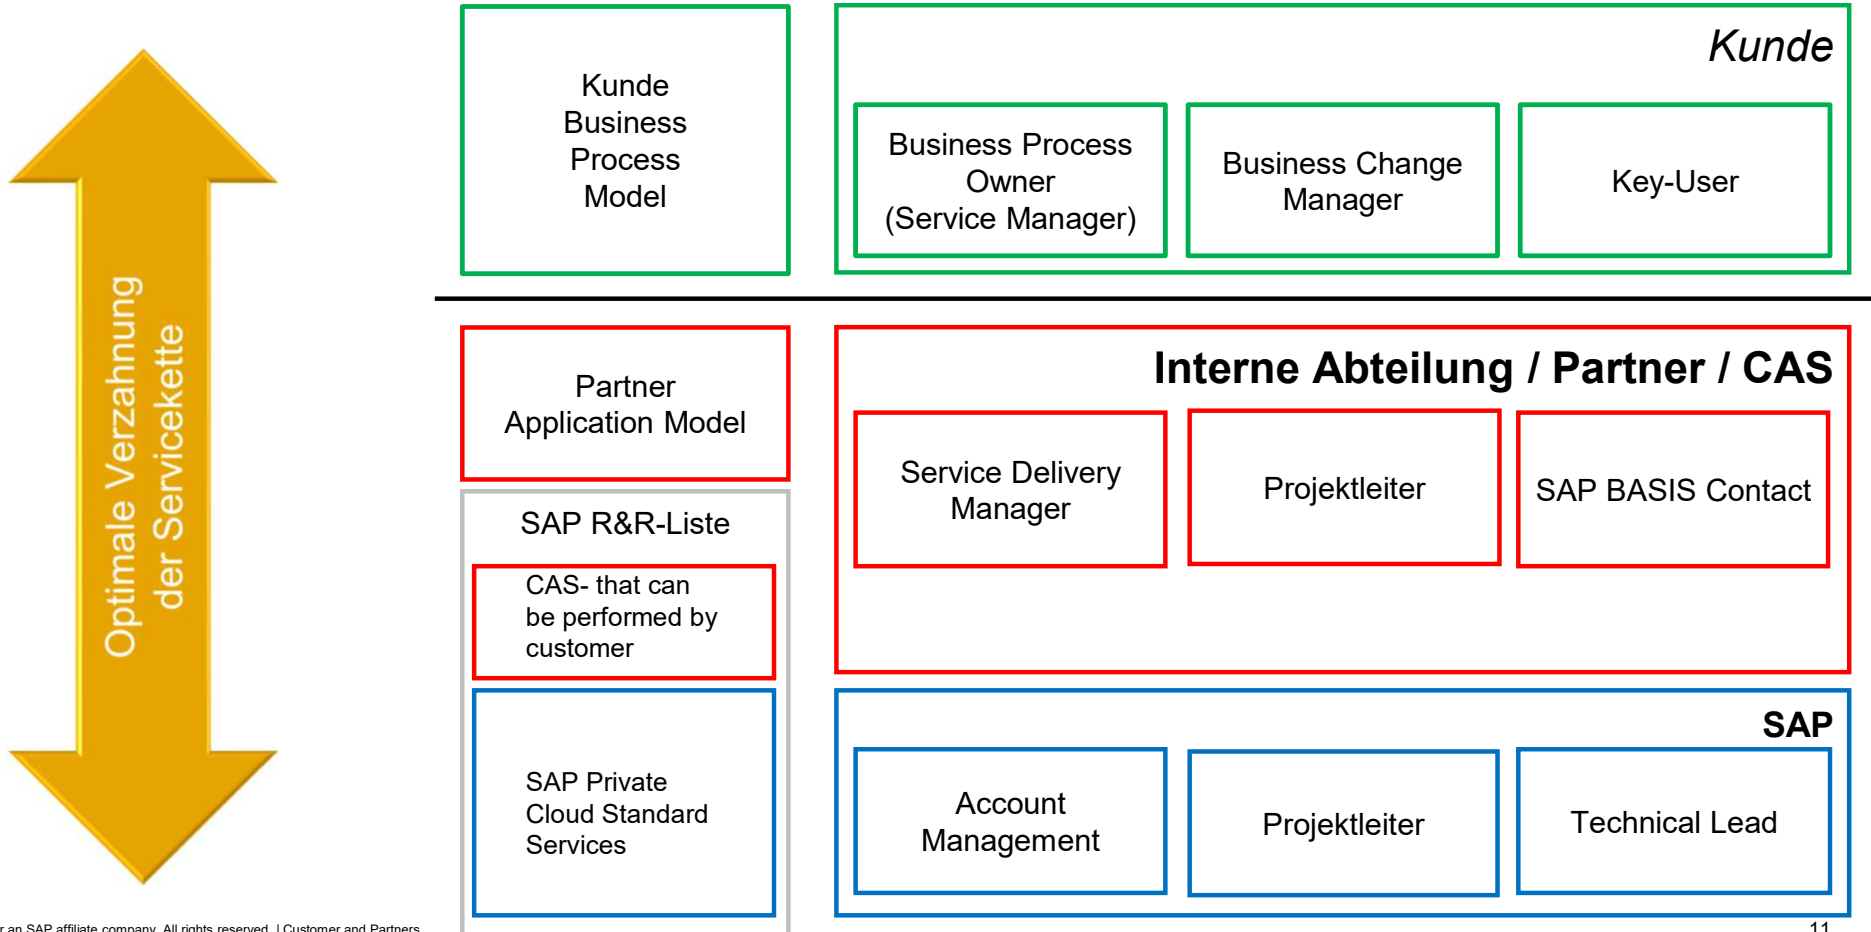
Optimale Verzahnung der Servicekette

Kunde Business Process Model

Kunde

Business Process Owner (Service Manager)

Business Change Manager

Key-User

Partner Application Model

Interne Abteilung / Partner / CAS

Service Delivery Manager

Projektleiter

SAP BASIS Contact

SAP R&R-Liste

CAS- that can be performed by customer

SAP Private Cloud Standard Services

SAP

Account Management

Projektleiter

Technical Lead

r an SAP affiliate company. All rights reserved. | Customer and Partners

11